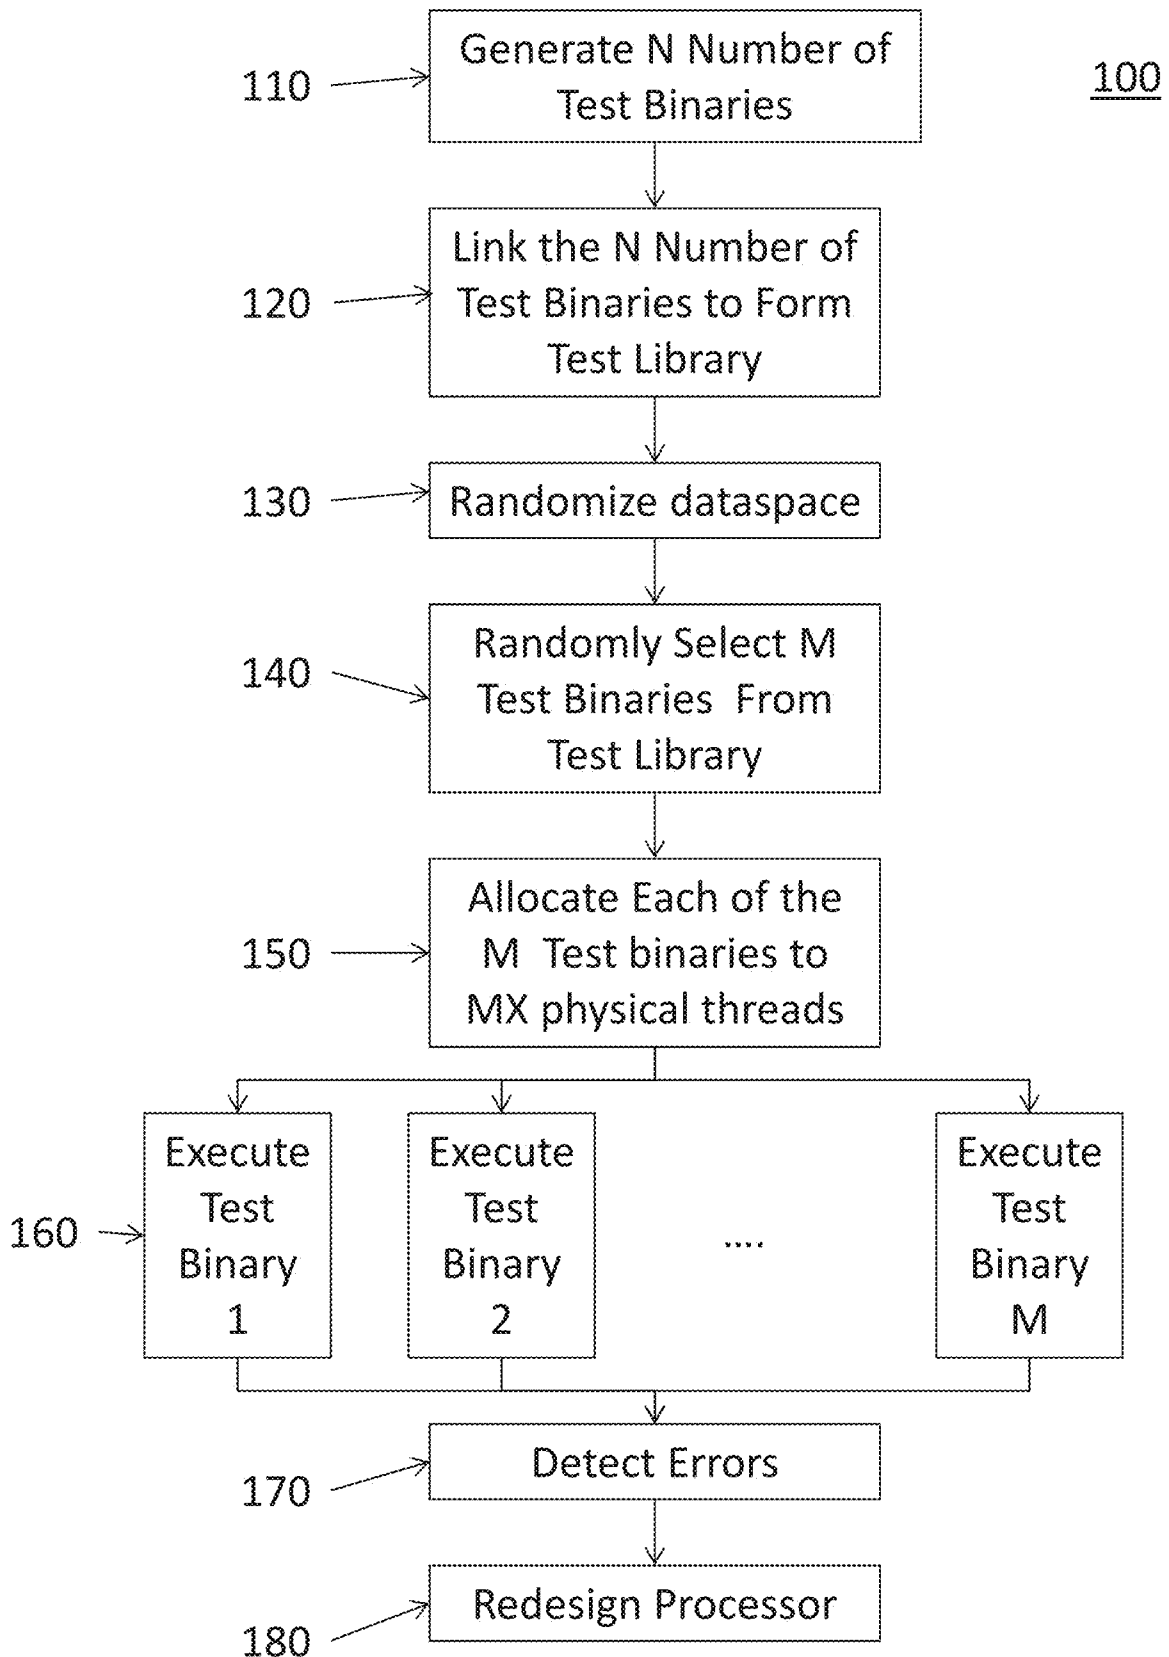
100

110 Generate N Number of Test Binaries

120 Link the N Number of Test Binaries to Form Test Library

130 Randomize dataspace

140 Randomly Select M Test Binaries From Test Library

150 Allocate Each of the M Test binaries to MX physical threads

160 Execute Test Binary 1

Execute Test Binary 2

....

Execute Test Binary M

170 Detect Errors

180 Redesign Processor